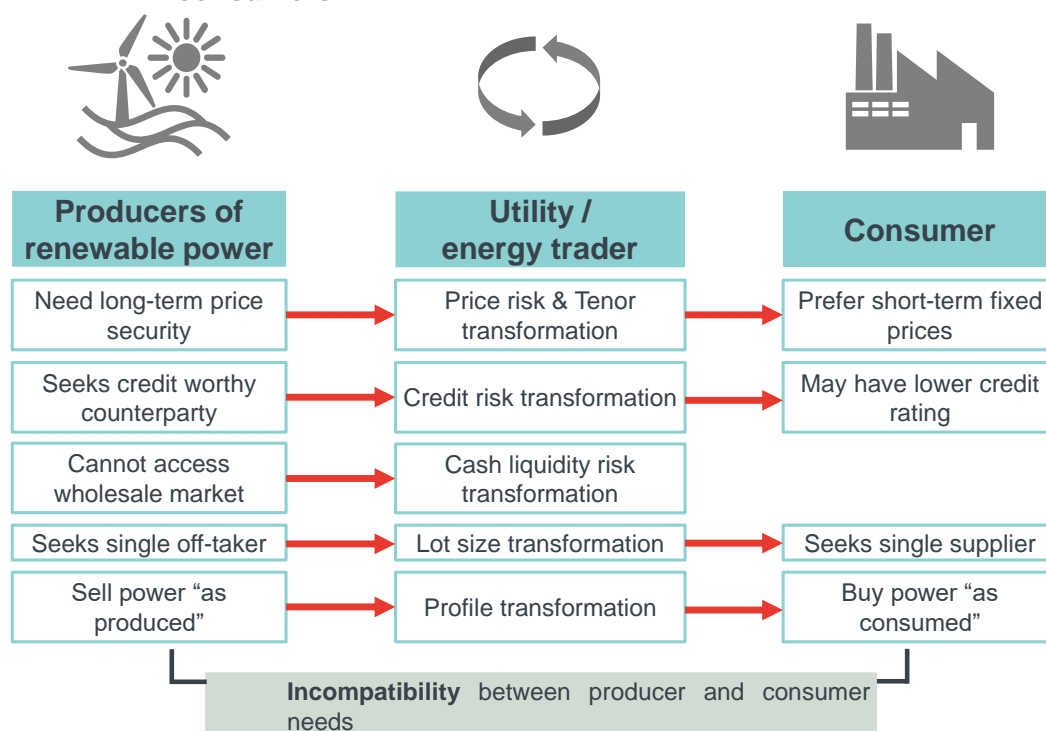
| Producers of renewable power | Utility / energy trader | Consumer |
|---|---|---|
| Need long-term price security | Price risk & Tenor transformation | Prefer short-term fixed prices |
| Seeks credit worthy counterparty | Credit risk transformation | May have lower credit rating |
| Cannot access wholesale market | Cash liquidity risk transformation | |
| Seeks single off-taker | Lot size transformation | Seeks single supplier |
| Sell power "as produced" | Profile transformation | Buy power "as consumed" |

**Incompatibility** between producer and consumer needs